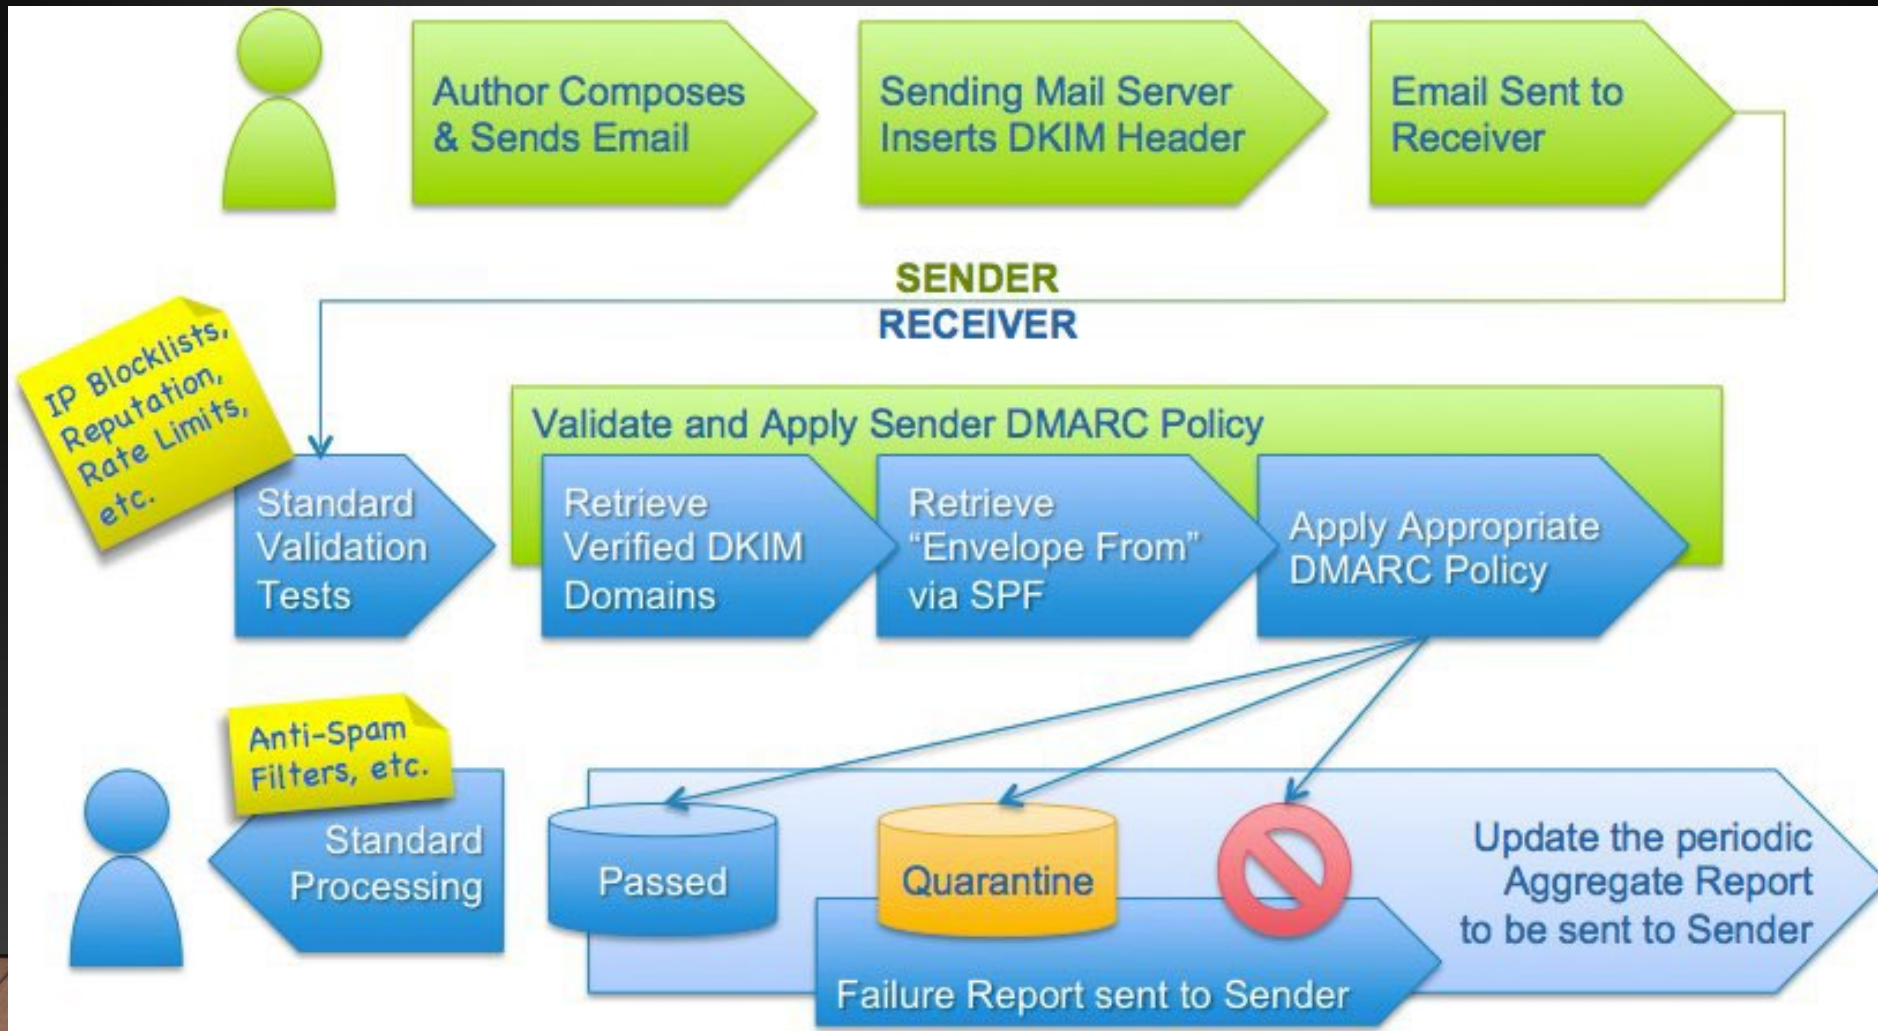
Author Composes & Sends Email

Sending Mail Server Inserts DKIM Header

Email Sent to Receiver

SENDER

RECEIVER

IP Blocklists, Reputation, Rate Limits, etc.

Standard Validation Tests

Validate and Apply Sender DMARC Policy

Retrieve Verified DKIM Domains

Retrieve "Envelope From" via SPF

Apply Appropriate DMARC Policy

Anti-Spam Filters, etc.

Standard Processing

Passed

Quarantine

Update the periodic Aggregate Report to be sent to Sender

Failure Report sent to Sender